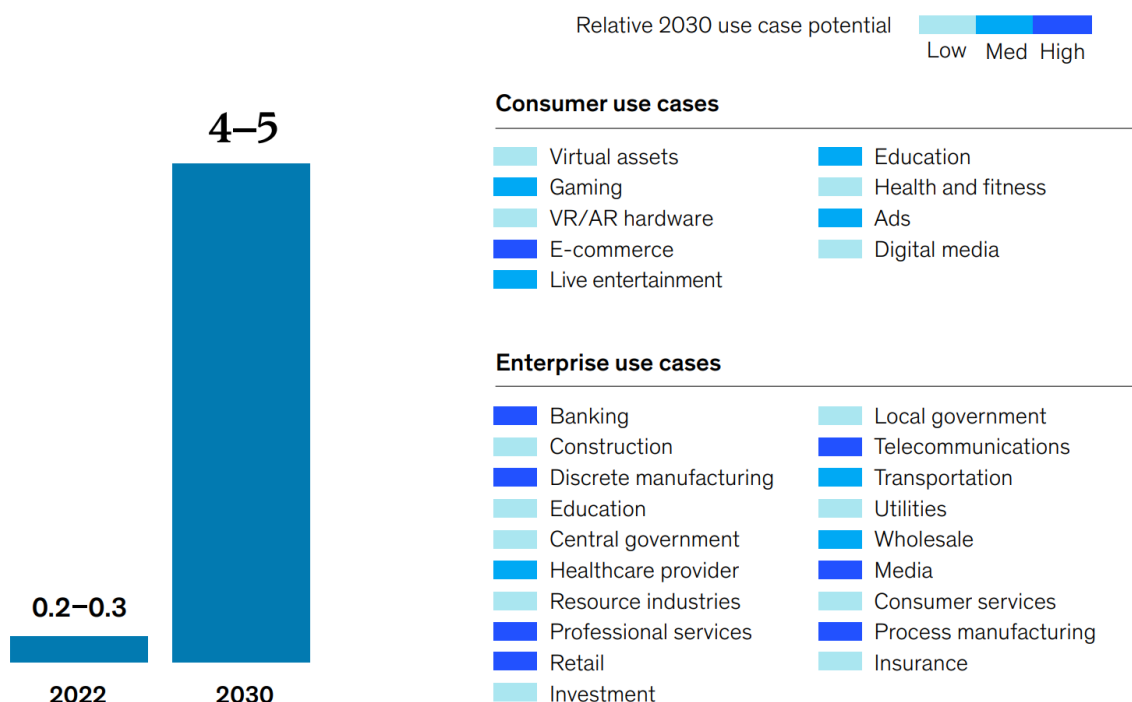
Relative 2030 use case potential
Low Med High

4–5

0.2–0.3

2022 2030

Consumer use cases

Virtual assets
Gaming
VR/AR hardware
E-commerce
Live entertainment

Education
Health and fitness
Ads
Digital media

Enterprise use cases

Banking
Construction
Discrete manufacturing
Education
Central government
Healthcare provider
Resource industries
Professional services
Retail
Investment

Local government
Telecommunications
Transportation
Utilities
Wholesale
Media
Consumer services
Process manufacturing
Insurance